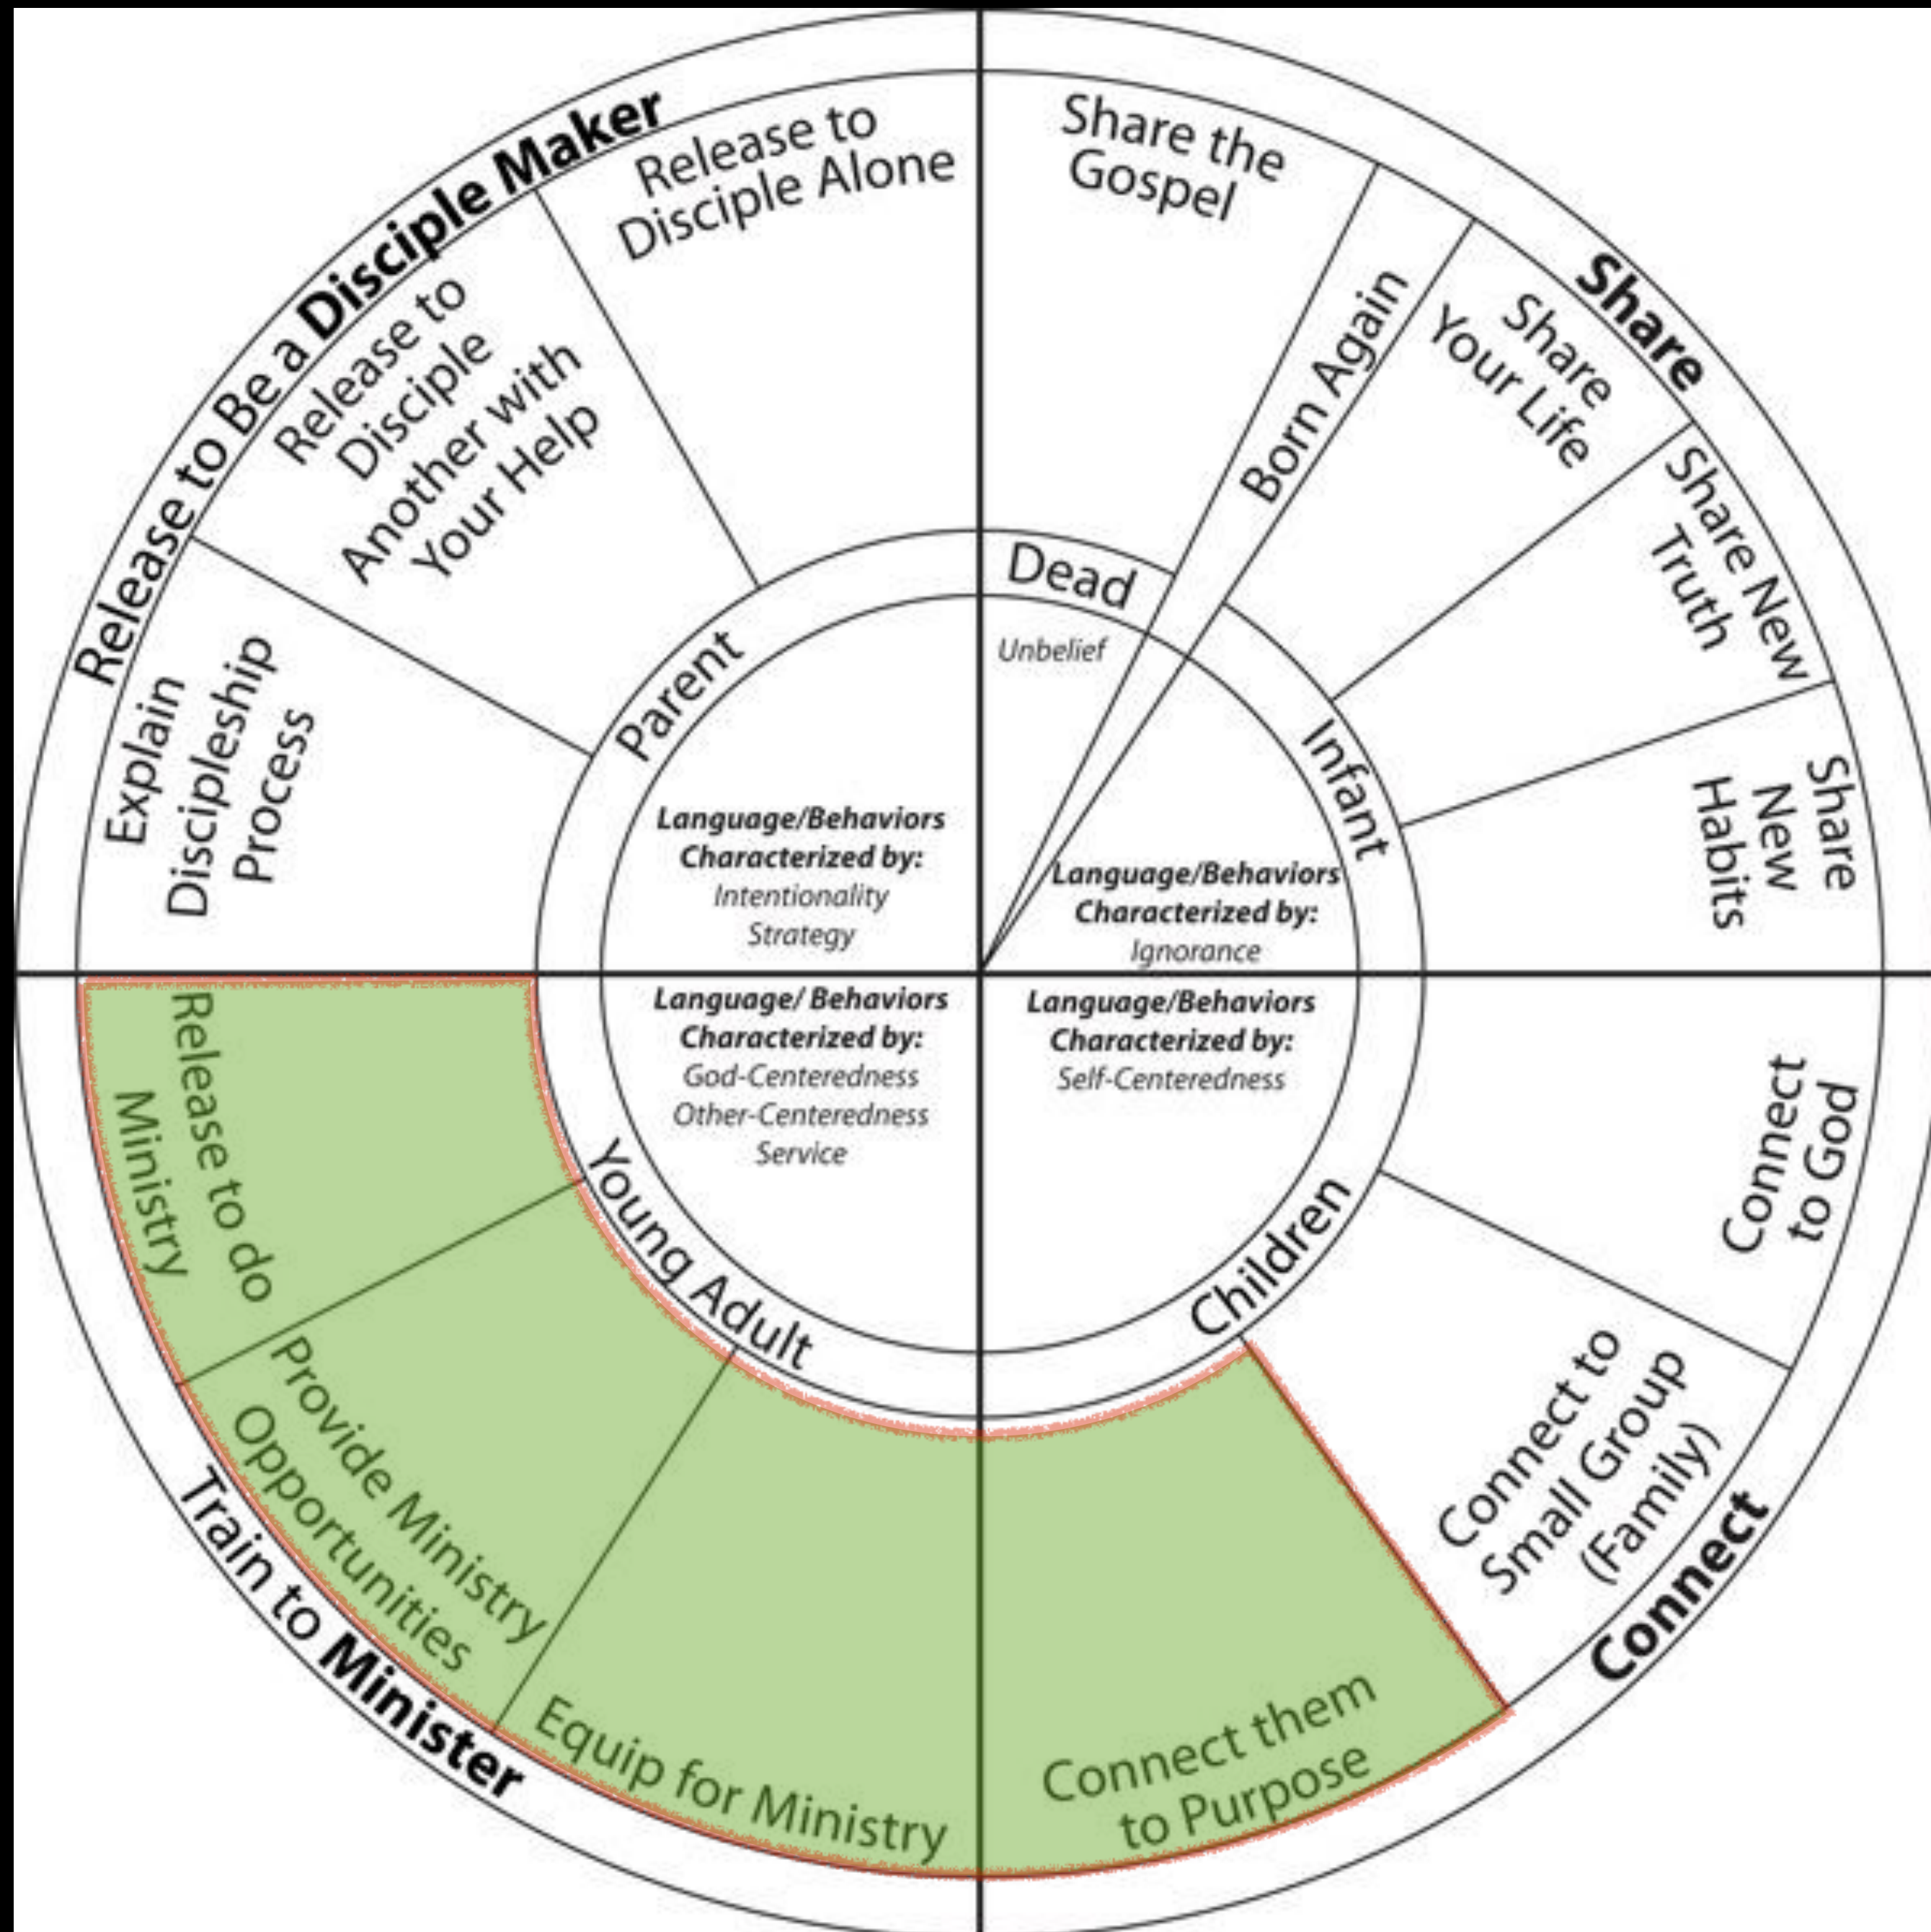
Release to Be a Disciple Maker

Release to Disciple Alone

Release to Disciple Another with Your Help

Explain Discipleship Process

Parent

Language/Behaviors Characterized by:
Intentionality
Strategy

Share the Gospel

Share

Born Again

Share Your Life

Share New Truth

Share New Habits

Dead

Unbelief

Infant

Language/Behaviors Characterized by:
Ignorance

Language/ Behaviors Characterized by:
God-Centeredness
Other-Centeredness
Service

Young Adult

Release to do Ministry

Provide Ministry Opportunities

Equip for Ministry

Train to Minister

Language/Behaviors Characterized by:
Self-Centeredness

Children

Connect to God

Connect to Small Group (Family)

Connect them to Purpose

Connect